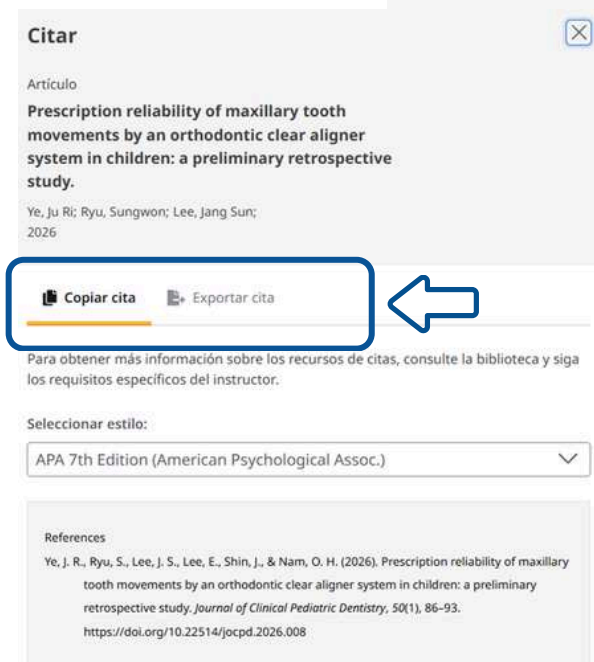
Citar

Artículo

Prescription reliability of maxillary tooth movements by an orthodontic clear aligner system in children: a preliminary retrospective study.

Ye, Ju Ri; Ryu, Sungwon; Lee, Jang Sun; 2026

Copiar cita

Exportar cita

Para obtener más información sobre los recursos de citas, consulte la biblioteca y siga los requisitos específicos del instructor.

Seleccionar estilo:

APA 7th Edition (American Psychological Assoc.)

References

Ye, J. R., Ryu, S., Lee, J. S., Lee, E., Shin, J., & Nam, O. H. (2026). Prescription reliability of maxillary tooth movements by an orthodontic clear aligner system in children: a preliminary retrospective study. Journal of Clinical Pediatric Dentistry, 50(1), 86–93. https://doi.org/10.22514/jocpd.2026.008